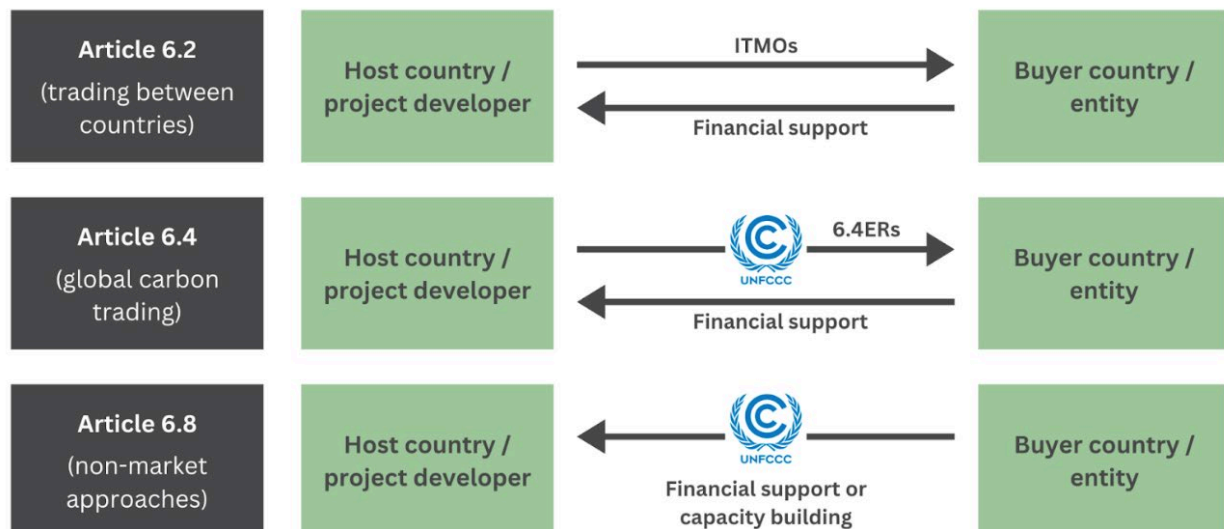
Article 6.2
(trading between countries)

Host country / project developer

ITMOs

Financial support

Buyer country / entity

Article 6.4
(global carbon trading)

Host country / project developer

UNFCCC

6.4ERs

Financial support

Buyer country / entity

Article 6.8
(non-market approaches)

Host country / project developer

UNFCCC

Financial support or capacity building

Buyer country / entity